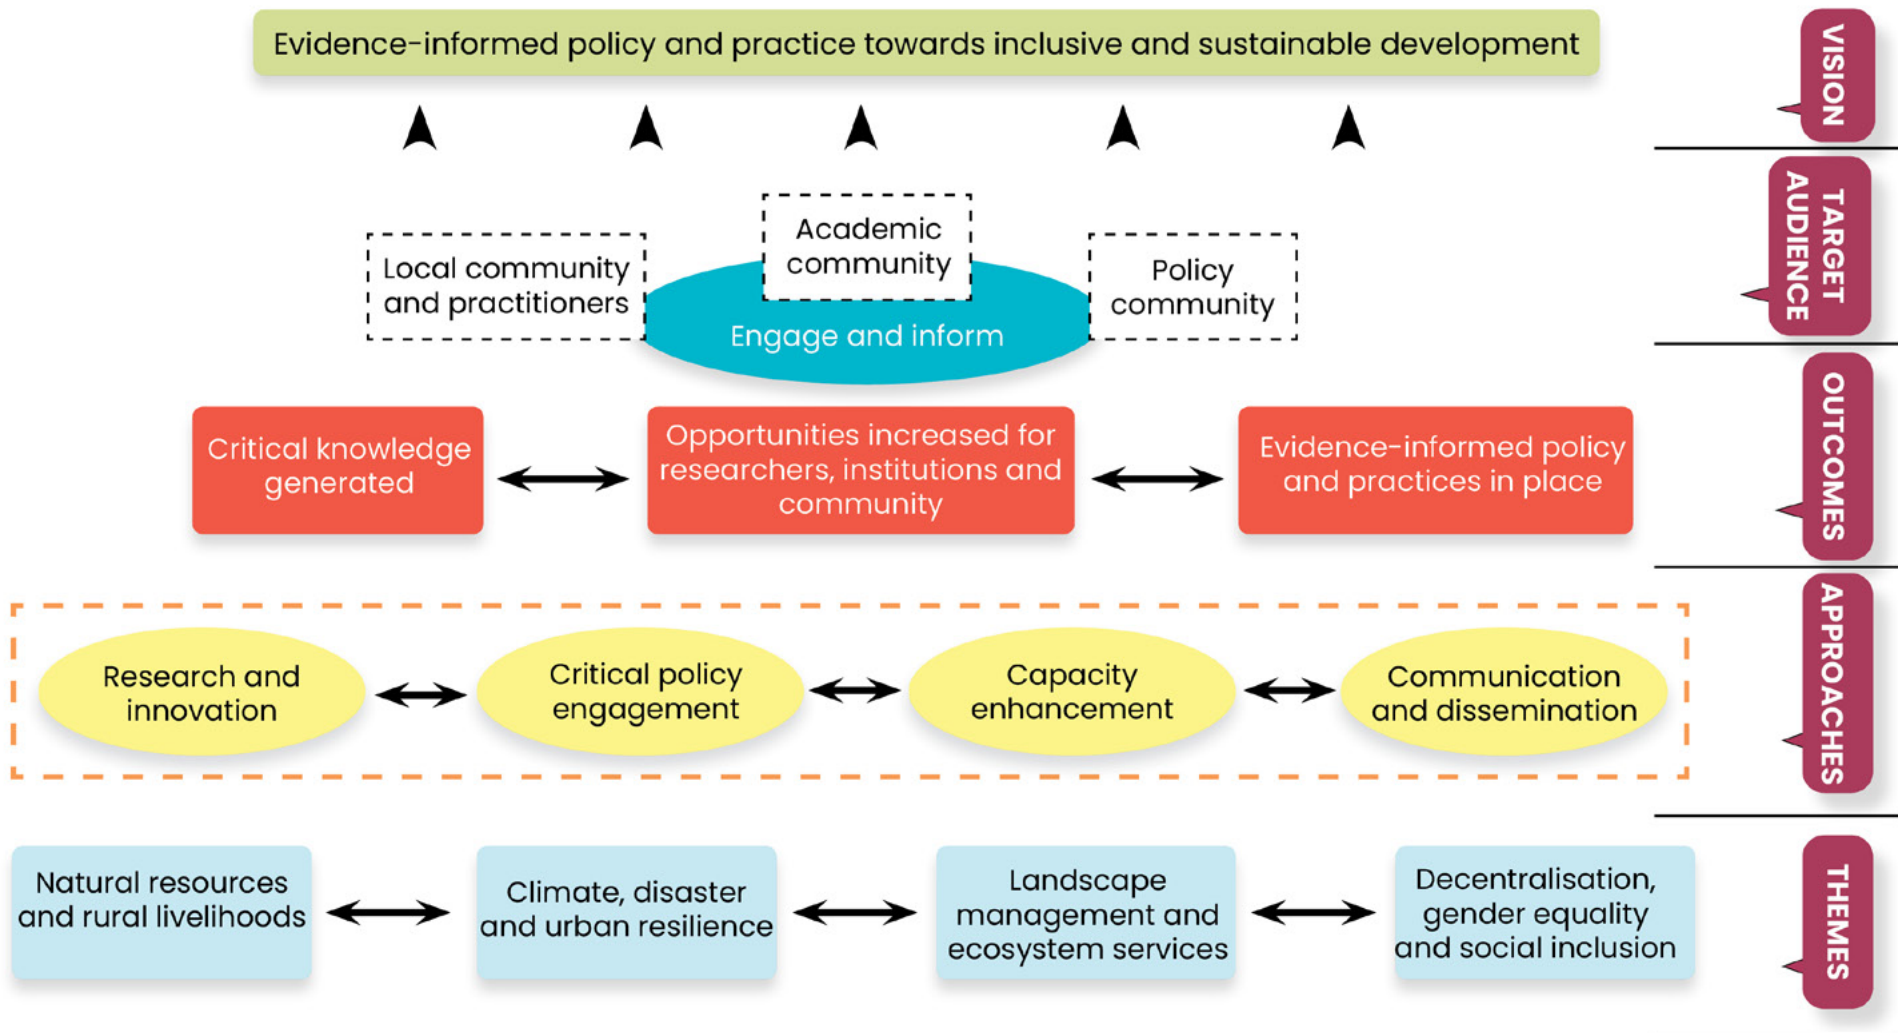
Evidence-informed policy and practice towards inclusive and sustainable development

VISION

Local community and practitioners

Academic community

Policy community

Engage and inform

TARGET AUDIENCE

Critical knowledge generated

Opportunities increased for researchers, institutions and community

Evidence-informed policy and practices in place

OUTCOMES

Research and innovation

Critical policy engagement

Capacity enhancement

Communication and dissemination

APPROACHES

Natural resources and rural livelihoods

Climate, disaster and urban resilience

Landscape management and ecosystem services

Decentralisation, gender equality and social inclusion

THEMES